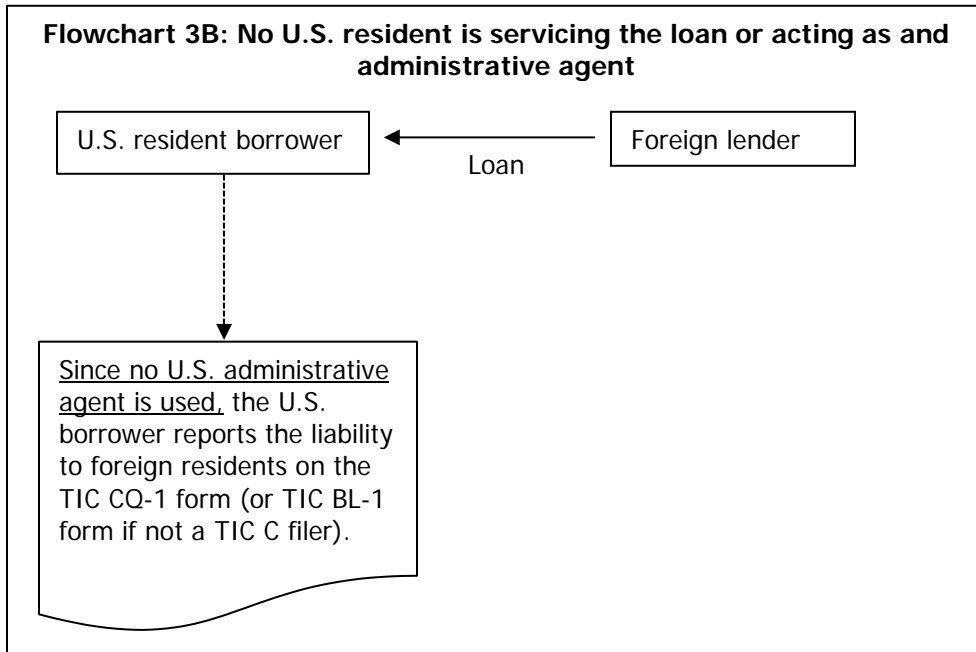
Flowchart 3B: No U.S. resident is servicing the loan or acting as and administrative agent

U.S. resident borrower

Loan

Foreign lender

Since no U.S. administrative agent is used, the U.S. borrower reports the liability to foreign residents on the TIC CQ-1 form (or TIC BL-1 form if not a TIC C filer).